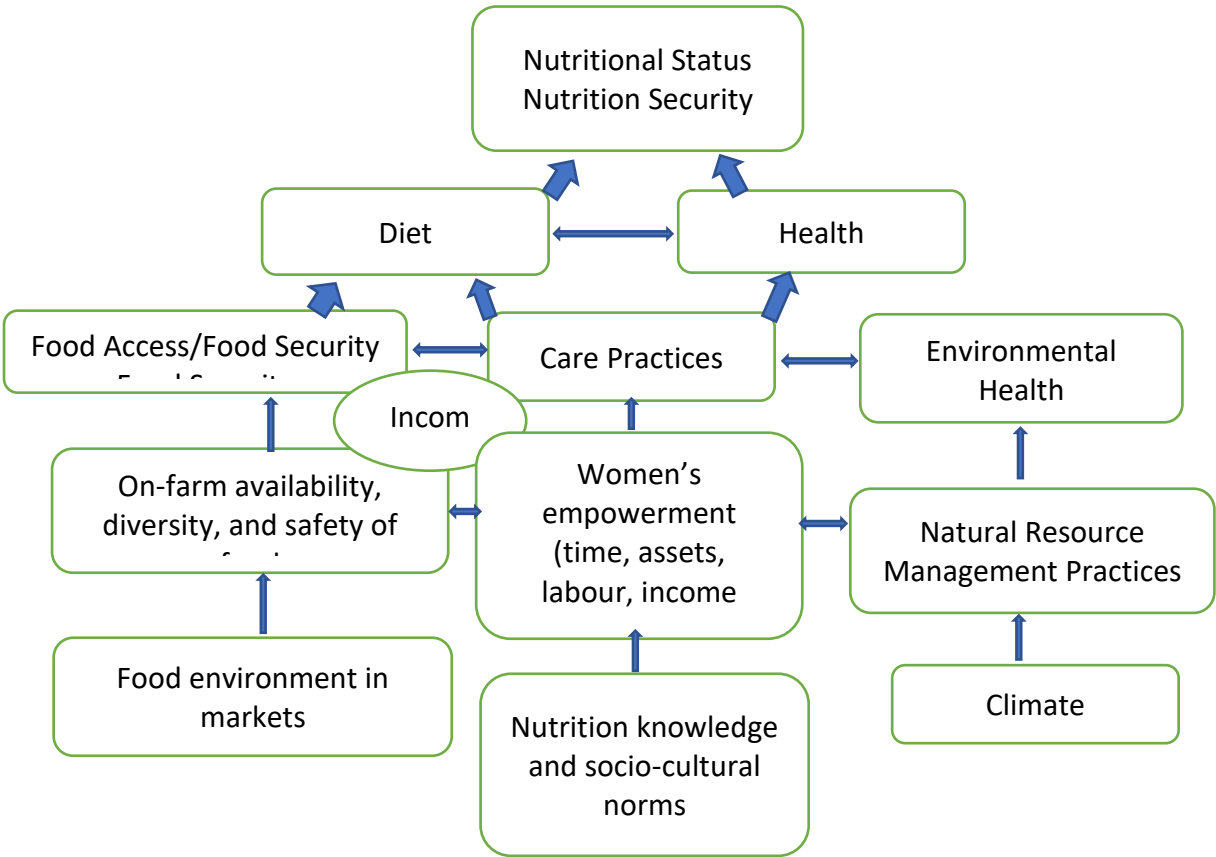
Nutritional Status
Nutrition Security

Diet

Health

Food Access/Food Security
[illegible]

Care Practices

Environmental Health

Incom

On-farm availability, diversity, and safety of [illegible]

Women's empowerment (time, assets, labour, income

Natural Resource Management Practices

Food environment in markets

Nutrition knowledge and socio-cultural norms

Climate